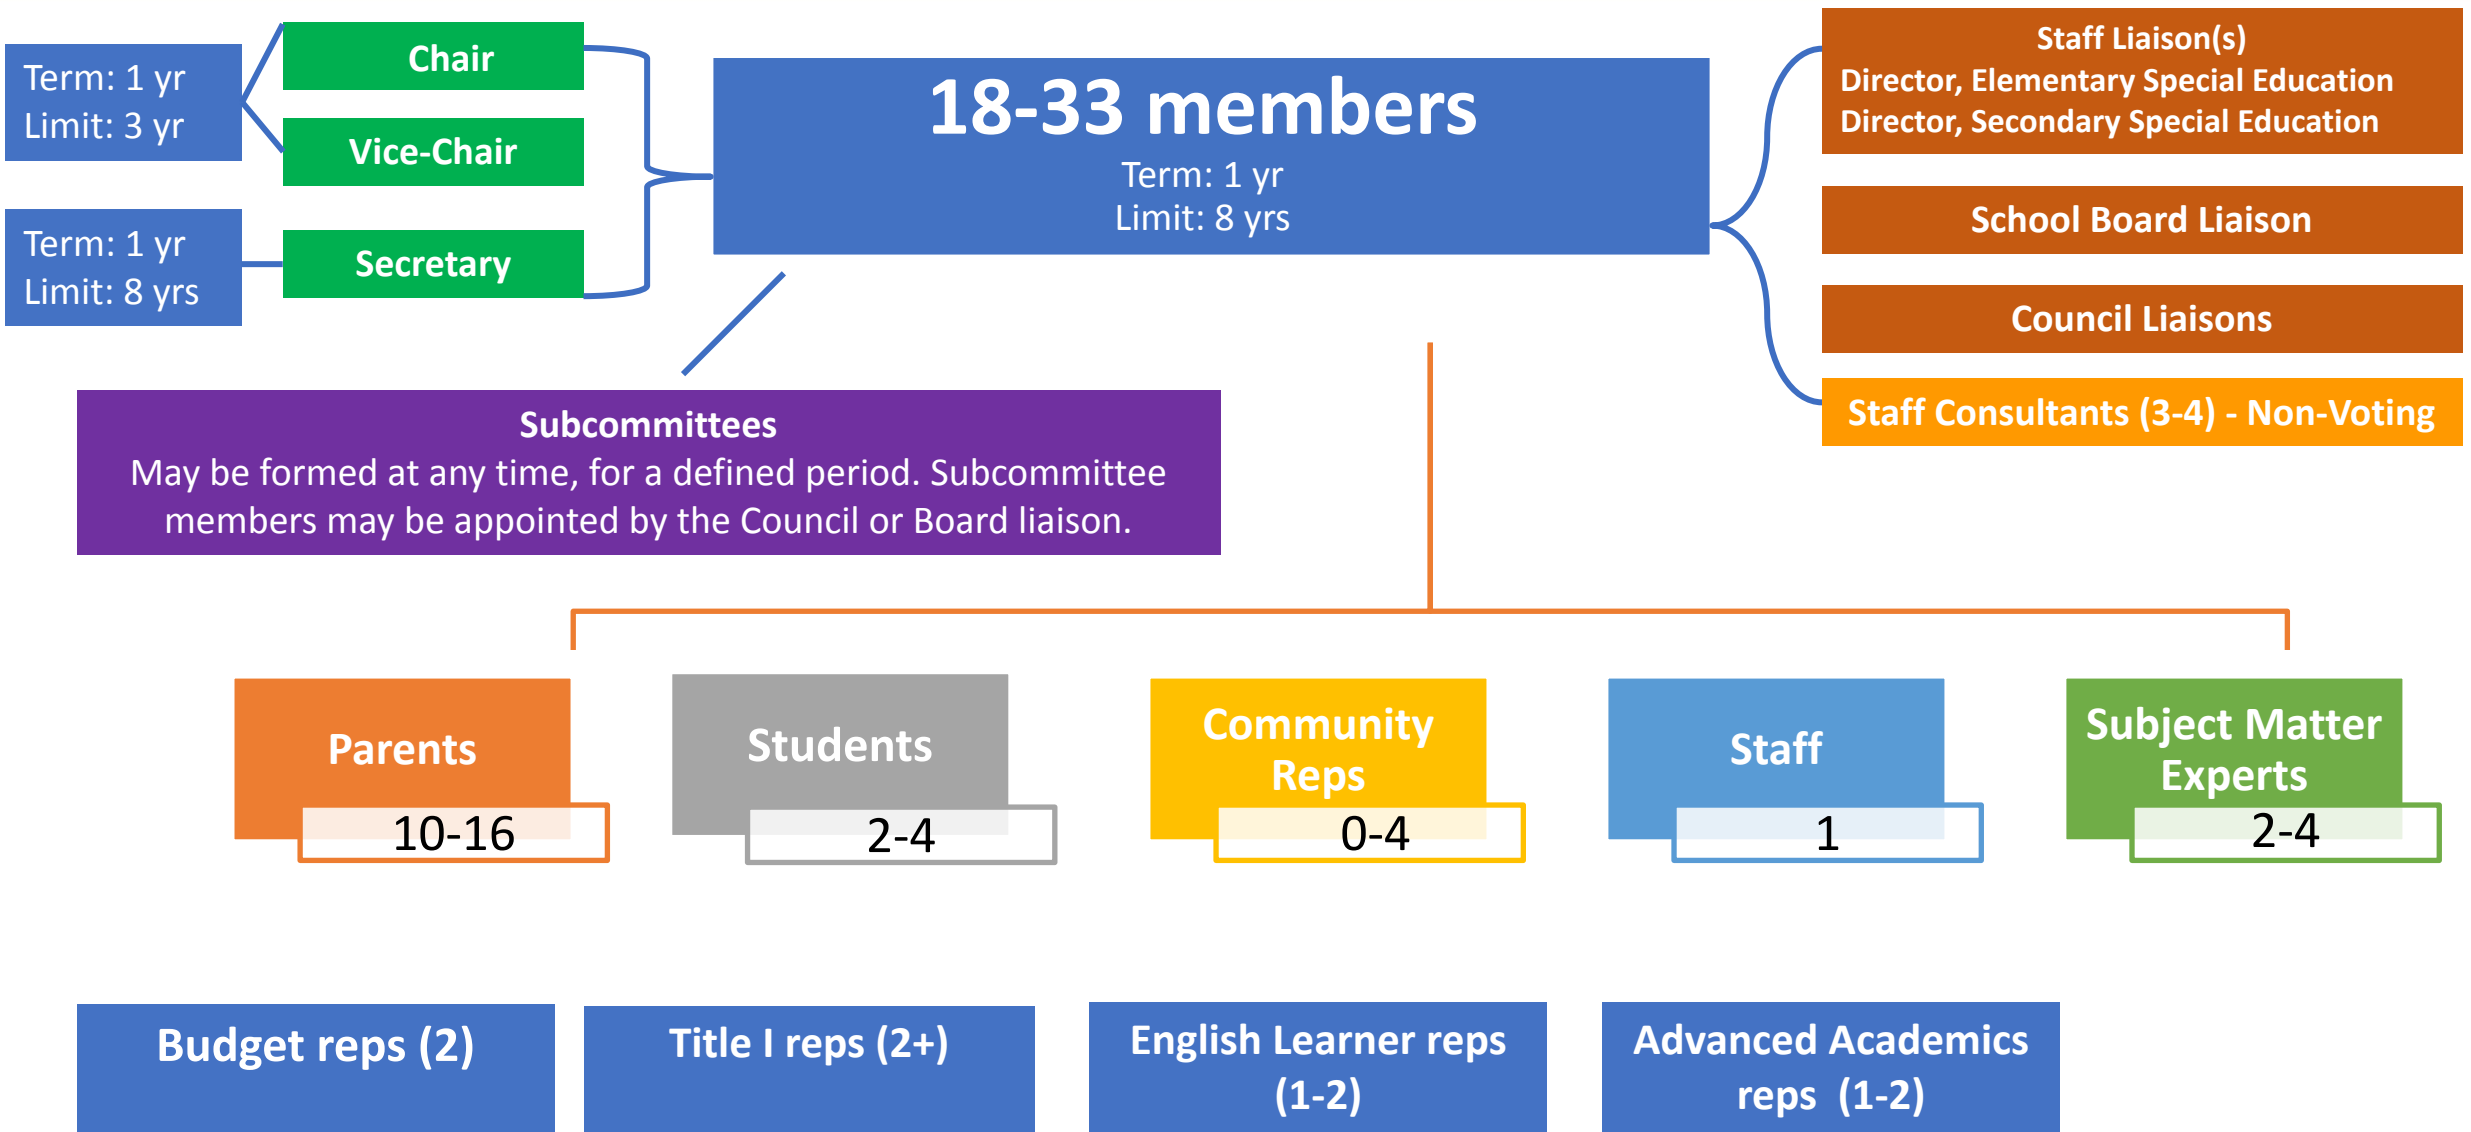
Term: 1 yr
Limit: 3 yr

Chair

Vice-Chair

Term: 1 yr
Limit: 8 yrs

Secretary

18-33 members
Term: 1 yr
Limit: 8 yrs

Staff Liaison(s)
Director, Elementary Special Education
Director, Secondary Special Education

School Board Liaison

Council Liaisons

Staff Consultants (3-4) - Non-Voting

Subcommittees
May be formed at any time, for a defined period. Subcommittee members may be appointed by the Council or Board liaison.

Parents
10-16

Students
2-4

Community Reps
0-4

Staff
1

Subject Matter Experts
2-4

Budget reps (2)

Title I reps (2+)

English Learner reps (1-2)

Advanced Academics reps (1-2)